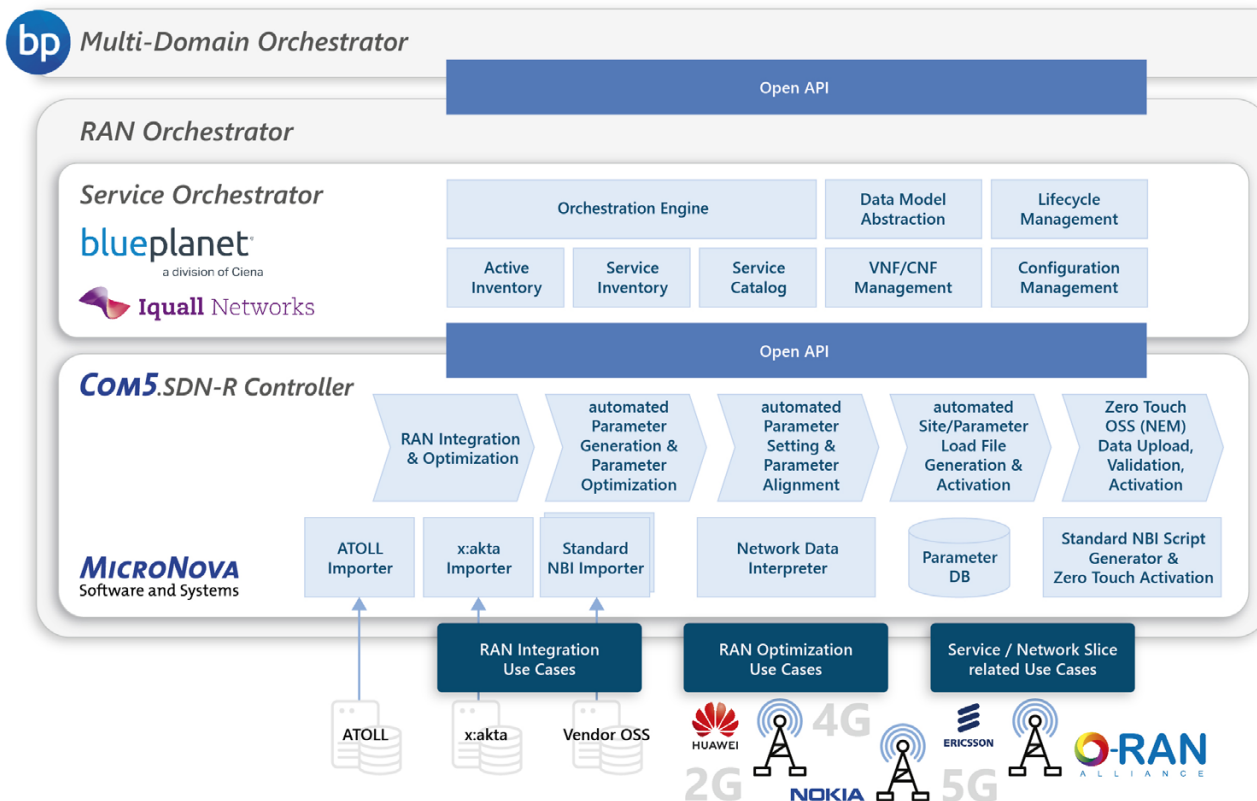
bp Multi-Domain Orchestrator

Open API

RAN Orchestrator

Service Orchestrator

blueplanet
a division of Ciena

Iquall Networks

Orchestration Engine

Data Model Abstraction

Lifecycle Management

Active Inventory

Service Inventory

Service Catalog

VNF/CNF Management

Configuration Management

Open API

COM5.SDN-R Controller

RAN Integration & Optimization

automated Parameter Generation & Parameter Optimization

automated Parameter Setting & Parameter Alignment

automated Site/Parameter Load File Generation & Activation

Zero Touch OSS (NEM) Data Upload, Validation, Activation

MICRONOVA
Software and Systems

ATOLL Importer

x:akta Importer

Standard NBI Importer

Network Data Interpreter

Parameter DB

Standard NBI Script Generator & Zero Touch Activation

RAN Integration Use Cases

RAN Optimization Use Cases

Service / Network Slice related Use Cases

ATOLL

x:akta

Vendor OSS

HUAWEI

4G

2G

NOKIA

ERICSSON

5G

O-RAN
ALLIANCE